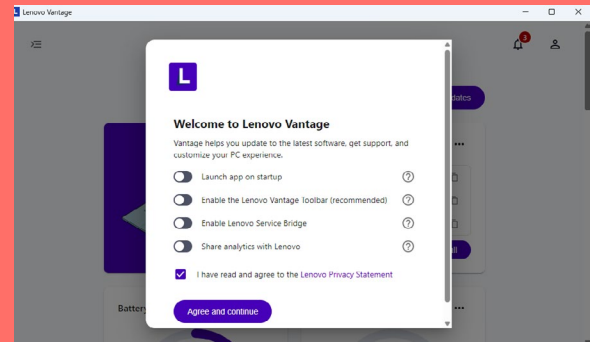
Lenovo Vantage

3

dates

L

Welcome to Lenovo Vantage

Vantage helps you update to the latest software, get support, and customize your PC experience.

Launch app on startup

Enable the Lenovo Vantage Toolbar (recommended)

Enable Lenovo Service Bridge

Share analytics with Lenovo

I have read and agree to the Lenovo Privacy Statement

Agree and continue

Battery

ll